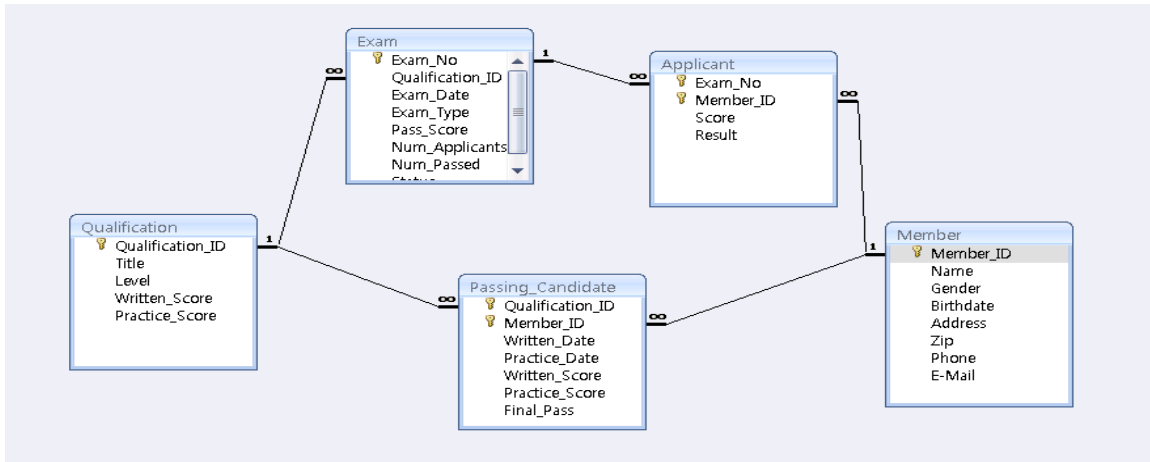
Exam
Exam_No
Qualification_ID
Exam_Date
Exam_Type
Pass_Score
Num_Applicants
Num_Passed
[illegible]

Applicant
Exam_No
Member_ID
Score
Result

Qualification
Qualification_ID
Title
Level
Written_Score
Practice_Score

Passing_Candidate
Qualification_ID
Member_ID
Written_Date
Practice_Date
Written_Score
Practice_Score
Final_Pass

Member
Member_ID
Name
Gender
Birthdate
Address
Zip
Phone
E-Mail

1
∞
1
∞
1
∞
1
∞
∞